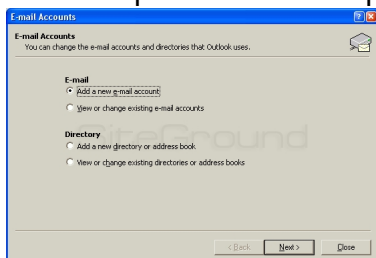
E-mail Accounts

E-mail Accounts
You can change the e-mail accounts and directories that Outlook uses.

E-mail
Add a new e-mail account
View or change existing e-mail accounts

Directory
Add a new directory or address book
View or change existing directories or address books

SiteGround

< Back
Next >
Close